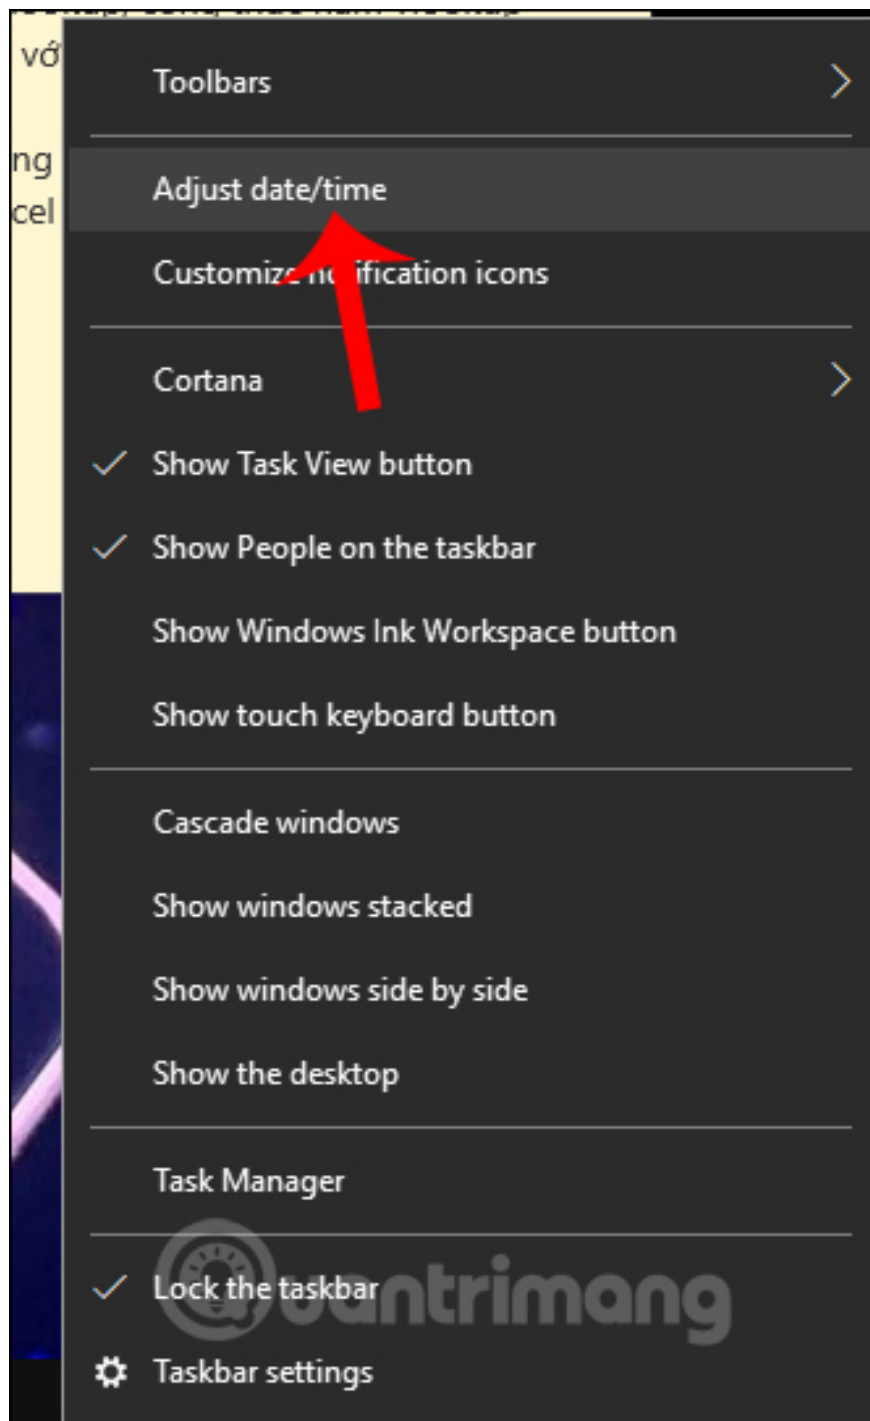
vớ
ng
cel

Toolbars

Adjust date/time

Customize n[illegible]ification icons

Cortana

Show Task View button

Show People on the taskbar

Show Windows Ink Workspace button

Show touch keyboard button

Cascade windows

Show windows stacked

Show windows side by side

Show the desktop

Task Manager

Lock the taskbar

Taskbar settings

quantrimang